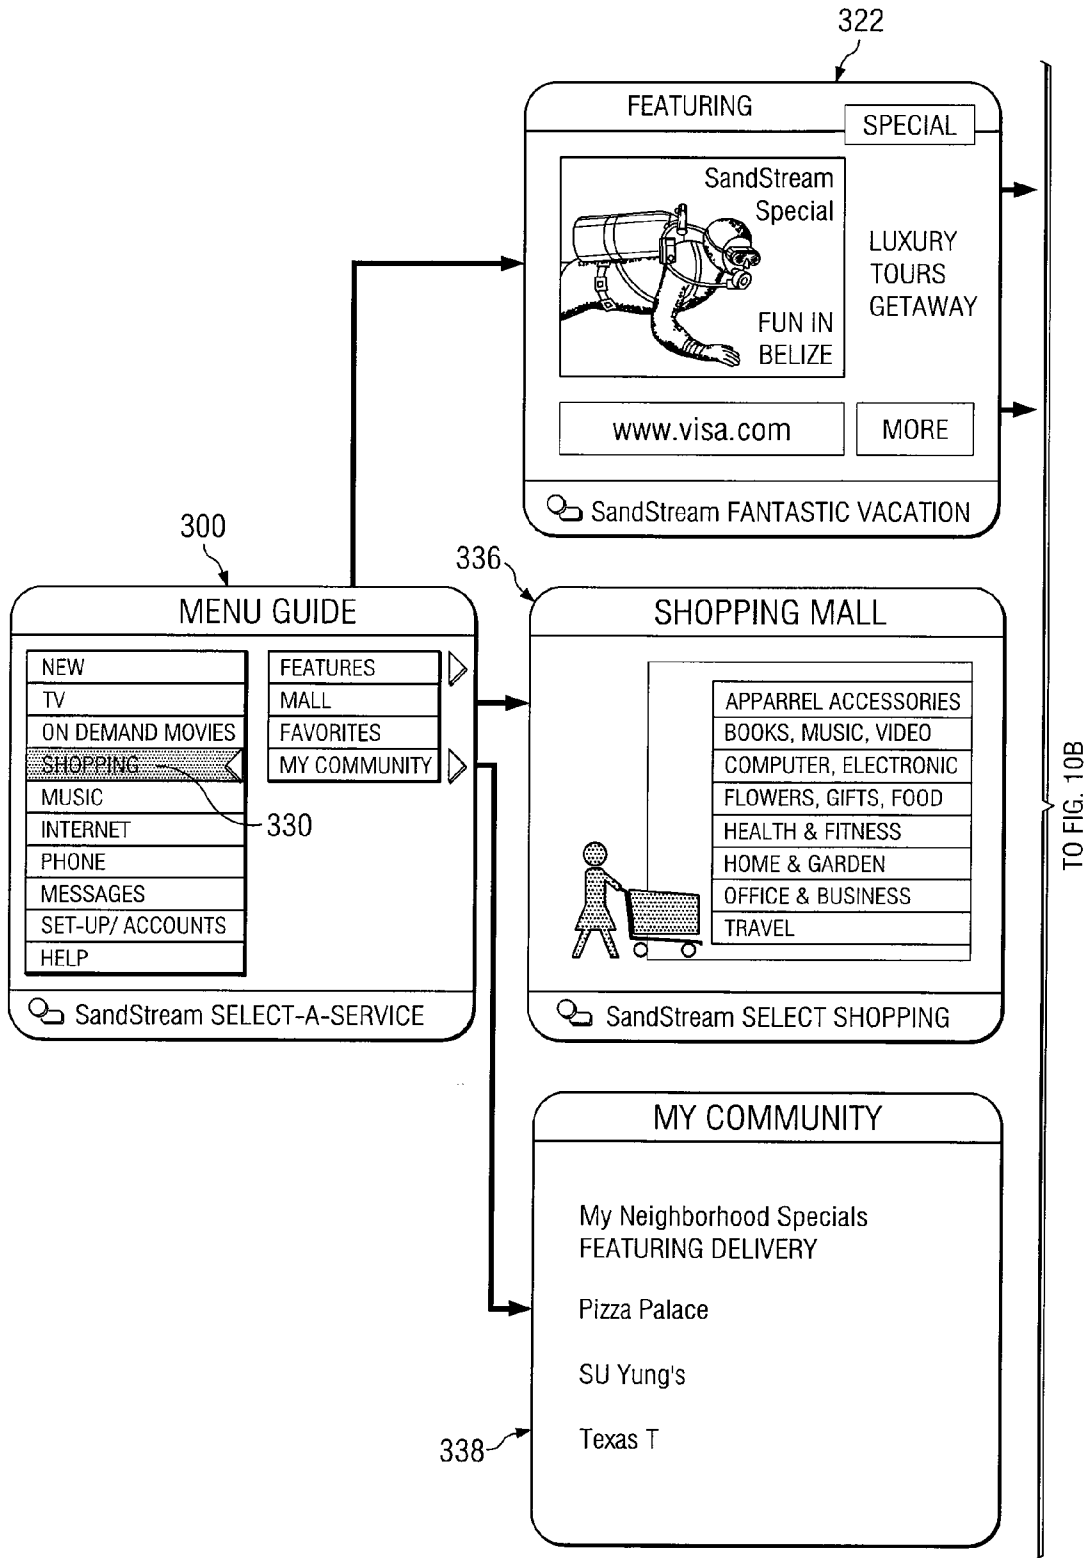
322

FEATURING

SPECIAL

SandStream Special

FUN IN BELIZE

LUXURY TOURS GETAWAY

www.visa.com

MORE

SandStream FANTASTIC VACATION

300

MENU GUIDE

NEW
TV
ON DEMAND MOVIES
SHOPPING
MUSIC
INTERNET
PHONE
MESSAGES
SET-UP/ ACCOUNTS
HELP

FEATURES
MALL
FAVORITES
MY COMMUNITY

330

SandStream SELECT-A-SERVICE

336

SHOPPING MALL

APPARREL ACCESSORIES
BOOKS, MUSIC, VIDEO
COMPUTER, ELECTRONIC
FLOWERS, GIFTS, FOOD
HEALTH & FITNESS
HOME & GARDEN
OFFICE & BUSINESS
TRAVEL

SandStream SELECT SHOPPING

MY COMMUNITY

My Neighborhood Specials
FEATURING DELIVERY

Pizza Palace

SU Yung's

Texas T

338

TO FIG. 10B